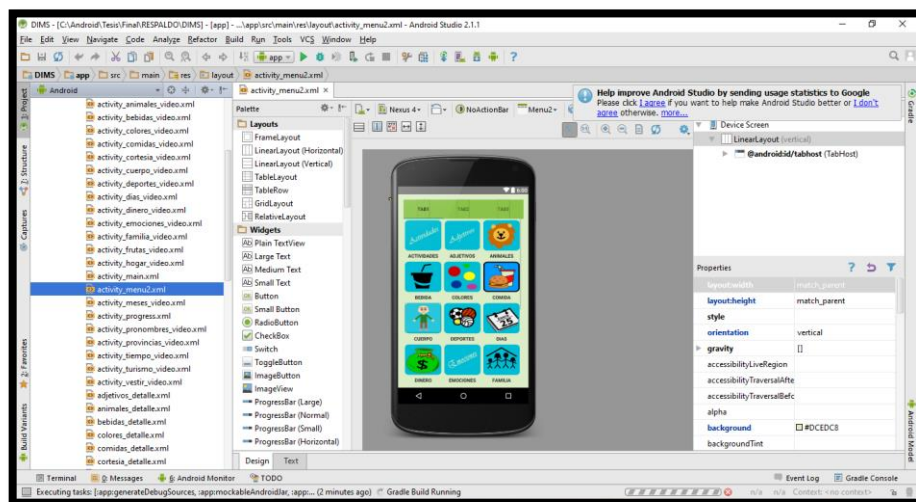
DIMS - [C:\Android\Tesis\Final\RESPALDO\DIMS] - [app] - ...\app\src\main\res\layout\activity_menu2.xml - Android Studio 2.1.1

File Edit View Navigate Code Analyze Refactor Build Run Tools VCS Window Help

app

DIMS app src main res layout activity_menu2.xml

Android

activity_animales_video.xml
activity_bebidas_video.xml
activity_colores_video.xml
activity_comidas_video.xml
activity_cortesia_video.xml
activity_cuerpo_video.xml
activity_deportes_video.xml
activity_dias_video.xml
activity_dinero_video.xml
activity_emociones_video.xml
activity_familia_video.xml
activity_frutas_video.xml
activity_hogar_video.xml
activity_main.xml
activity_menu2.xml
activity_meses_video.xml
activity_progress.xml
activity_pronombres_video.xml
activity_provincias_video.xml
activity_tiempo_video.xml
activity_turismo_video.xml
activity_vestir_video.xml
adjetivos_detalle.xml
animales_detalle.xml
bebidas_detalle.xml
colores_detalle.xml
comidas_detalle.xml
cortesia_detalle.xml

activity_menu2.xml ×

Palette
Layouts
FrameLayout
LinearLayout (Horizontal)
LinearLayout (Vertical)
TableLayout
TableRow
GridLayout
RelativeLayout
Widgets
Plain TextView
Large Text
Medium Text
Small Text
Button
Small Button
RadioButton
CheckBox
Switch
ToggleButton
ImageButton
ImageView
ProgressBar (Large)
ProgressBar (Normal)
ProgressBar (Small)
ProgressBar (Horizontal)

Nexus 4 NoActionBar Menu2

ACTIVIDADES ADJETIVOS ANIMALES
BEBIDA COLORES COMIDA
CUERPO DEPORTES DIAS
DINERO EMOCIONES FAMILIA

Design Text

Help improve Android Studio by sending usage statistics to Google
Please click I agree if you want to help make Android Studio better or I don't agree otherwise. more...

Device Screen
LinearLayout (vertical)
@android:id/tabhost (TabHost)

Properties
| layout:width | match_parent |
|---|---|
| layout:height | match_parent |
| style | |
| orientation | vertical |
| gravity | [] |
| accessibilityLiveRegion | |
| accessibilityTraversalAfte | |
| accessibilityTraversalBefc | |
| alpha | |
| background | #DCEDC8 |
| backgroundTint | |

Project Structure Captures Favorites Build Variants Gradle Android Model

Terminal Messages Android Monitor TODO Event Log Gradle Console

Executing tasks: [:app:generateDebugSources, :app:mockableAndroidJar, :app:... (2 minutes ago) Gradle Build Running n/a n/a Context: <no context>